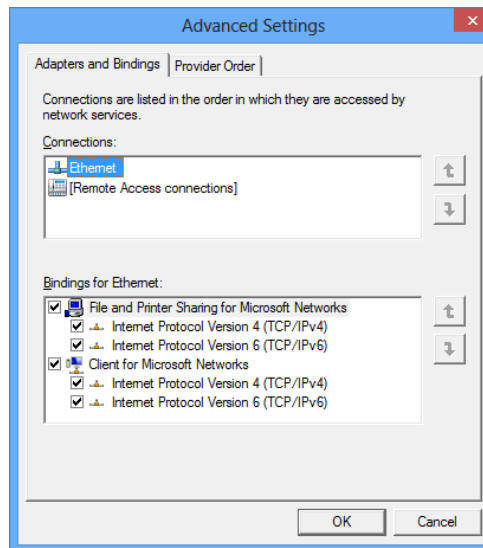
Advanced Settings

Adapters and Bindings | Provider Order

Connections are listed in the order in which they are accessed by network services.

Connections:

Ethernet
[Remote Access connections]

Bindings for Ethernet:

File and Printer Sharing for Microsoft Networks
Internet Protocol Version 4 (TCP/IPv4)
Internet Protocol Version 6 (TCP/IPv6)
Client for Microsoft Networks
Internet Protocol Version 4 (TCP/IPv4)
Internet Protocol Version 6 (TCP/IPv6)

OK | Cancel